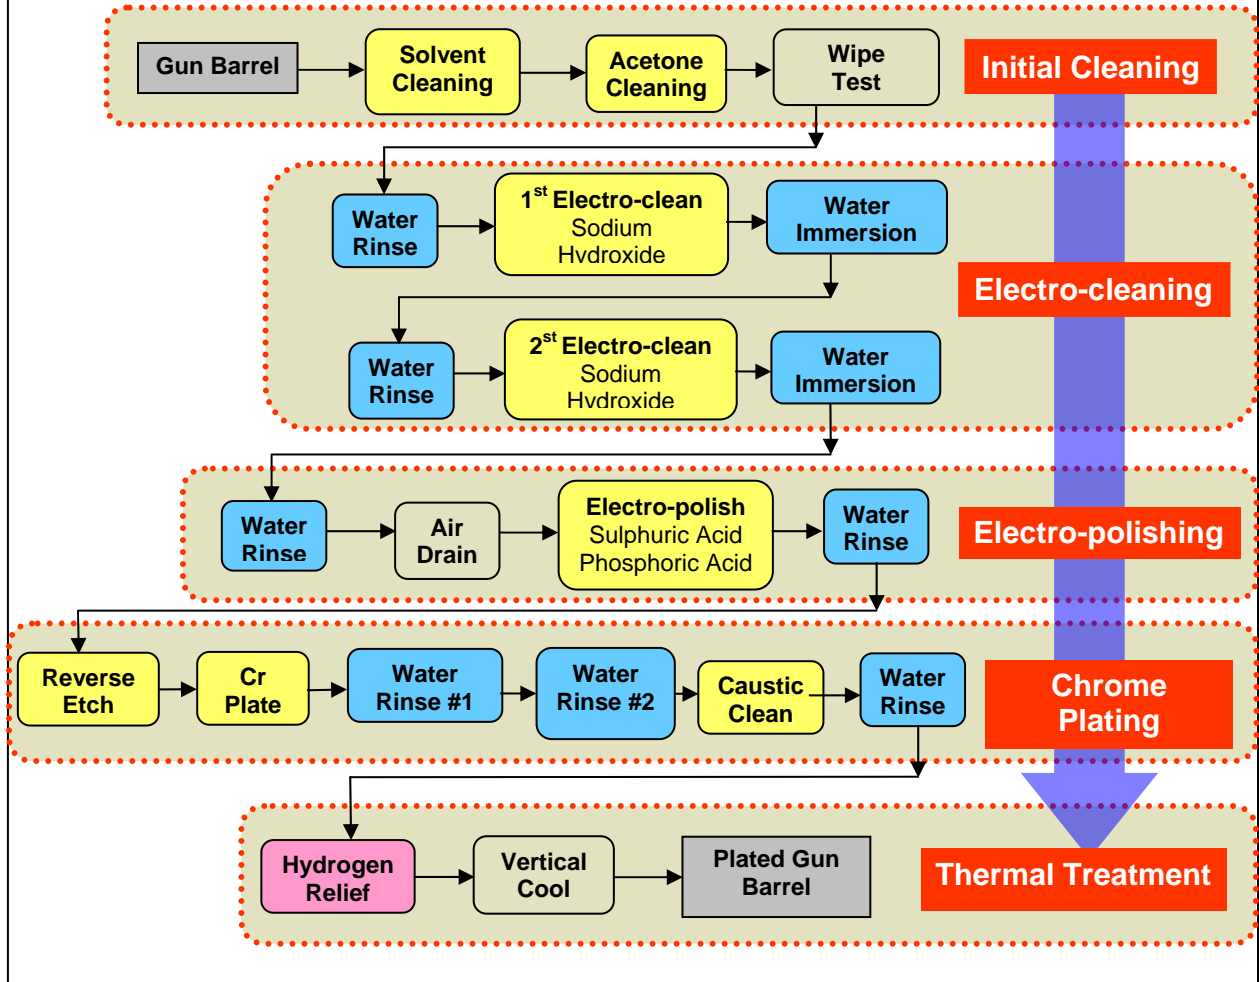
Gun Barrel

Solvent Cleaning

Acetone Cleaning

Wipe Test

Initial Cleaning

Water Rinse

$1^{st}$ Electro-clean Sodium Hydroxide

Water Immersion

Electro-cleaning

Water Rinse

$2^{st}$ Electro-clean Sodium Hydroxide

Water Immersion

Water Rinse

Air Drain

Electro-polish Sulphuric Acid Phosphoric Acid

Water Rinse

Electro-polishing

Reverse Etch

Cr Plate

Water Rinse #1

Water Rinse #2

Caustic Clean

Water Rinse

Chrome Plating

Hydrogen Relief

Vertical Cool

Plated Gun Barrel

Thermal Treatment